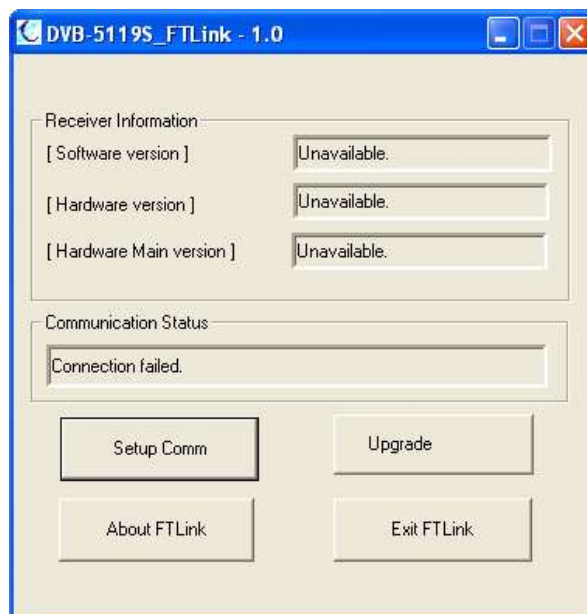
DVB-5119S_FTLink - 1.0

Receiver Information

[ Software version ] Unavailable.

[ Hardware version ] Unavailable.

[ Hardware Main version ] Unavailable.

Communication Status

Connection failed.

Setup Comm

Upgrade

About FTLink

Exit FTLink